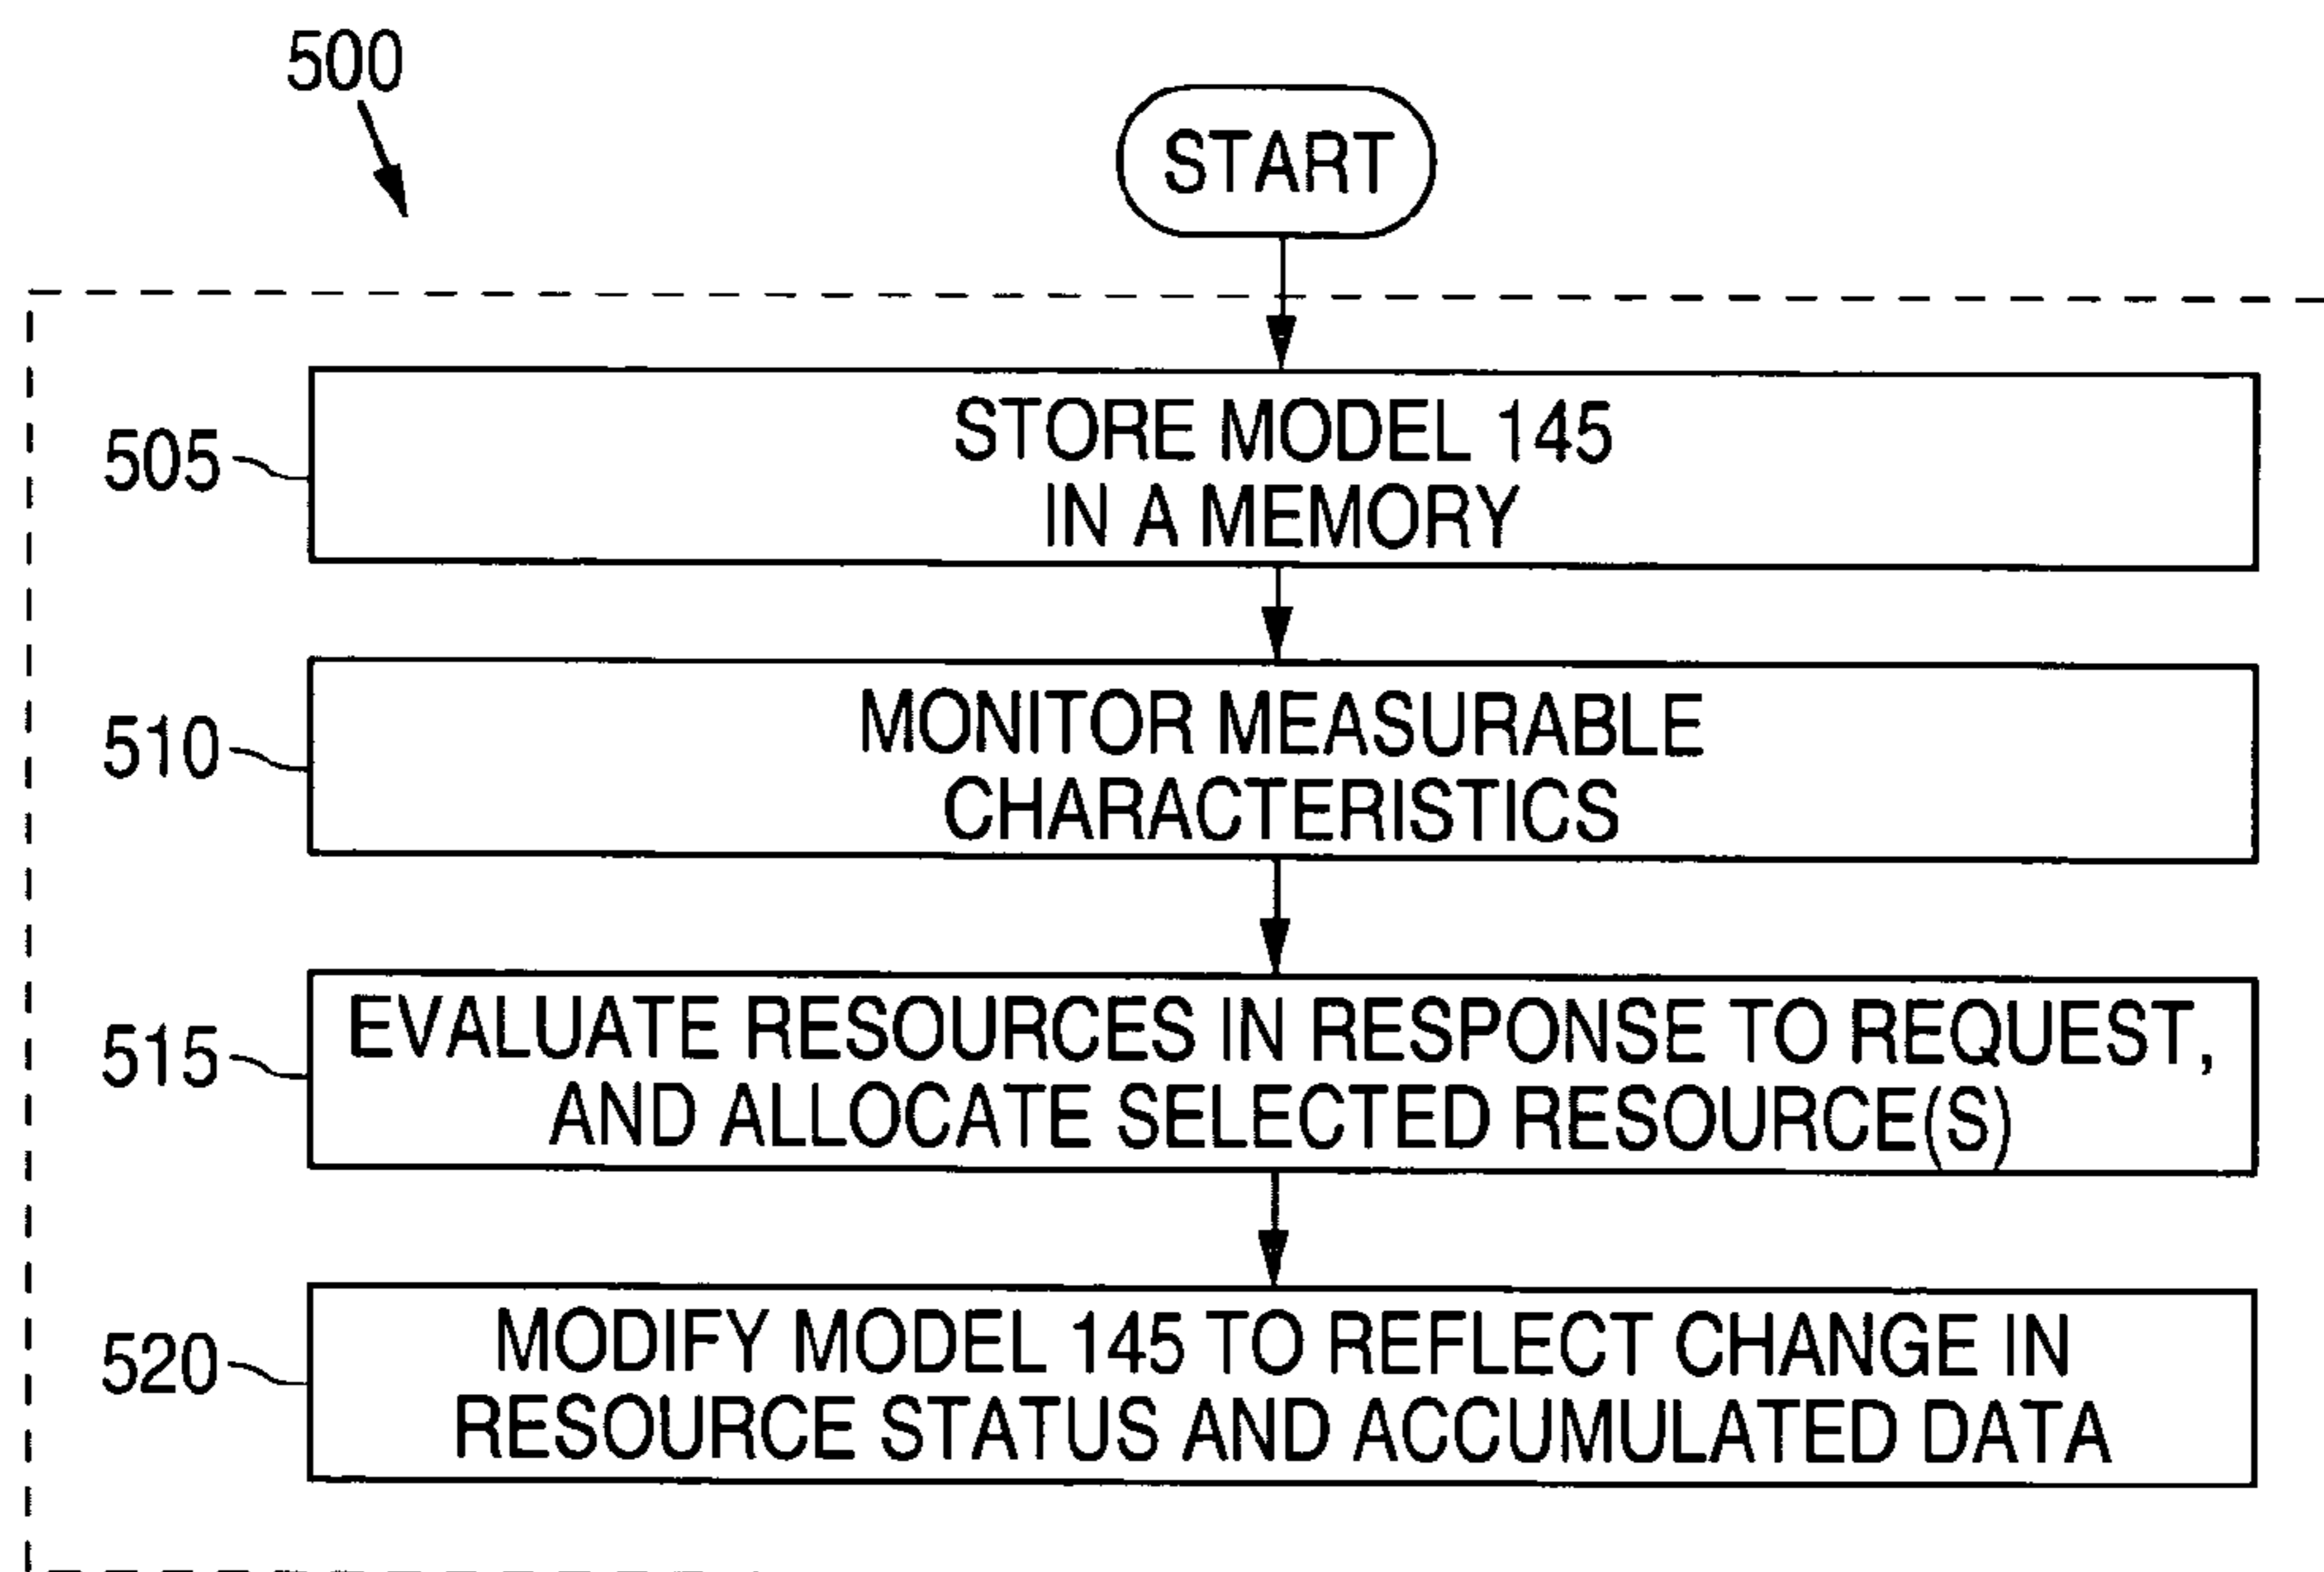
500

START

505

STORE MODEL 145 IN A MEMORY

510

MONITOR MEASURABLE CHARACTERISTICS

515

EVALUATE RESOURCES IN RESPONSE TO REQUEST, AND ALLOCATE SELECTED RESOURCE(S)

520

MODIFY MODEL 145 TO REFLECT CHANGE IN RESOURCE STATUS AND ACCUMULATED DATA